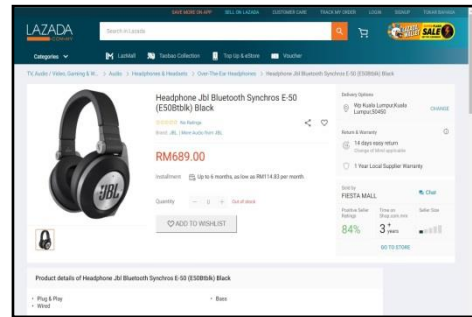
SAVE MORE ON APP SELL ON LAZADA CUSTOMER CARE TRACK MY ORDER LOGIN SIGNUP TUKAR BAHASA

LAZADA

Search in Lazada

SALE

Categories LazMall Taobao Collection Top Up & eStore Voucher

TV, Audio / Video, Gaming & W... > Audio > Headphones & Headsets > Over-The-Ear Headphones > Headphone Jbl Bluetooth Synchros E-50 (E50Btblk) Black

Headphone Jbl Bluetooth Synchros E-50 (E50Btblk) Black

No Ratings

Brand: JBL | More Audio from JBL

RM689.00

Installment Up to 6 months, as low as RM114.83 per month

Quantity − 0 + Out of stock

ADD TO WISHLIST

Delivery Options

Wp Kuala Lumpur,Kuala Lumpur,50450

CHANGE

Return & Warranty

14 days easy return

Change of Mind applicable

1 Year Local Supplier Warranty

Sold by

FIESTA MALL

Chat

Positive Seller Ratings

84%

Time on Shop.com.my

3 years

Seller Size

GO TO STORE

Product details of Headphone Jbl Bluetooth Synchros E-50 (E50Btblk) Black

• Plug & Play
• Wired

• Bass